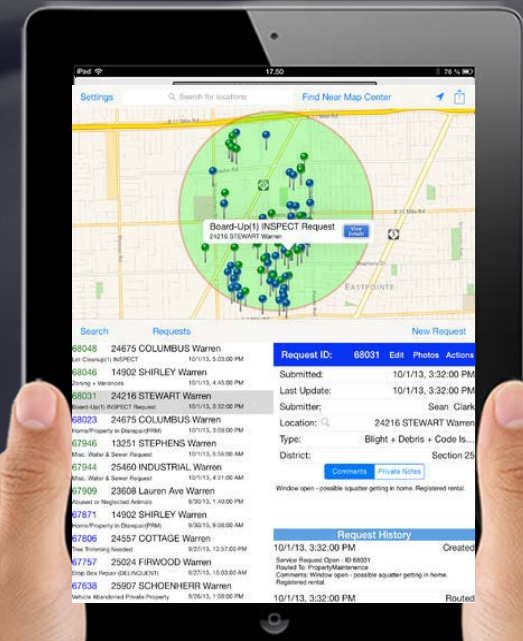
iPad 17:50 76 %

Settings Search for locations Find Near Map Center

Board-Up(1) INSPECT Request
24216 STEWART Warren
View Details

EASTPOINTE

Search Requests New Request

68048 24675 COLUMBUS Warren
Lot Cleanup(1) INSPECT 10/1/13, 5:03:00 PM
68046 14902 SHIRLEY Warren
Zoning + Variances 10/1/13, 4:45:00 PM
68031 24216 STEWART Warren
Board-Up(1) INSPECT Request 10/1/13, 3:32:00 PM
68023 24675 COLUMBUS Warren
Home/Property in Disrepair(PRM) 10/1/13, 3:08:00 PM
67946 13251 STEPHENS Warren
Misc. Water & Sewer Request 10/1/13, 5:56:00 AM
67944 25460 INDUSTRIAL Warren
Misc. Water & Sewer Request 10/1/13, 4:31:00 AM
67909 23608 Lauren Ave Warren
Abused or Neglected Animals 9/30/13, 1:40:00 PM
67871 14902 SHIRLEY Warren
Home/Property in Disrepair(PRM) 9/30/13, 9:08:00 AM
67806 24557 COTTAGE Warren
Tree Trimming Needed 9/27/13, 12:57:00 PM
67757 25024 FIRWOOD Warren
Stop Box Repair (DELINQUENT) 9/27/13, 10:03:00 AM
67638 25907 SCHOENHERR Warren
Vehicle Abandoned Private Property 9/26/13, 1:08:00 PM

Request ID: 68031 Edit Photos Actions
Submitted: 10/1/13, 3:32:00 PM
Last Update: 10/1/13, 3:32:00 PM
Submitter: Sean Clark
Location: 24216 STEWART Warren
Type: Blight + Debris + Code Is...
District: Section 25

Comments Private Notes

Window open - possible squatter getting in home. Registered rental.

Request History
10/1/13, 3:32:00 PM Created
Service Request Open - ID 68031
Routed To: PropertyMaintenance
Comments: Window open - possible squatter getting in home.
Registered rental.
10/1/13, 3:32:00 PM Routed